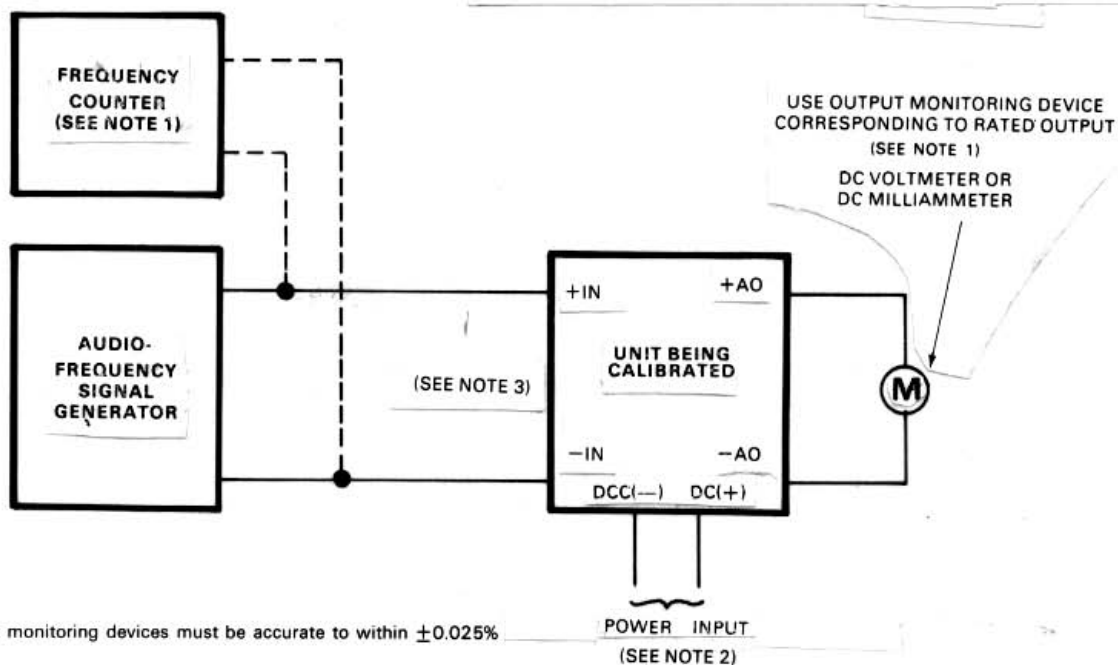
FREQUENCY COUNTER (SEE NOTE 1)

USE OUTPUT MONITORING DEVICE CORRESPONDING TO RATED OUTPUT (SEE NOTE 1)

DC VOLTMETER OR DC MILLIAMMETER

AUDIO-FREQUENCY SIGNAL GENERATOR

+IN

+AO

UNIT BEING CALIBRATED

(SEE NOTE 3)

M

−IN

−AO

DCC(−)

DC(+)

monitoring devices must be accurate to within $\pm 0.025\%$

POWER INPUT

(SEE NOTE 2)